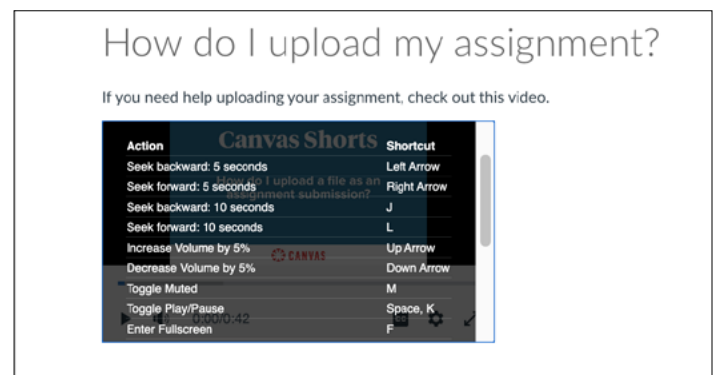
How do I upload my assignment?

If you need help uploading your assignment, check out this video.

Canvas Shorts

How do I upload a file as an assignment submission?

CANVAS

| Action | Shortcut |
|---|---|
| Seek backward: 5 seconds | Left Arrow |
| Seek forward: 5 seconds | Right Arrow |
| Seek backward: 10 seconds | J |
| Seek forward: 10 seconds | L |
| Increase Volume by 5% | Up Arrow |
| Decrease Volume by 5% | Down Arrow |
| Toggle Muted | M |
| Toggle Play/Pause | Space, K |
| Enter Fullscreen | F |

00:42